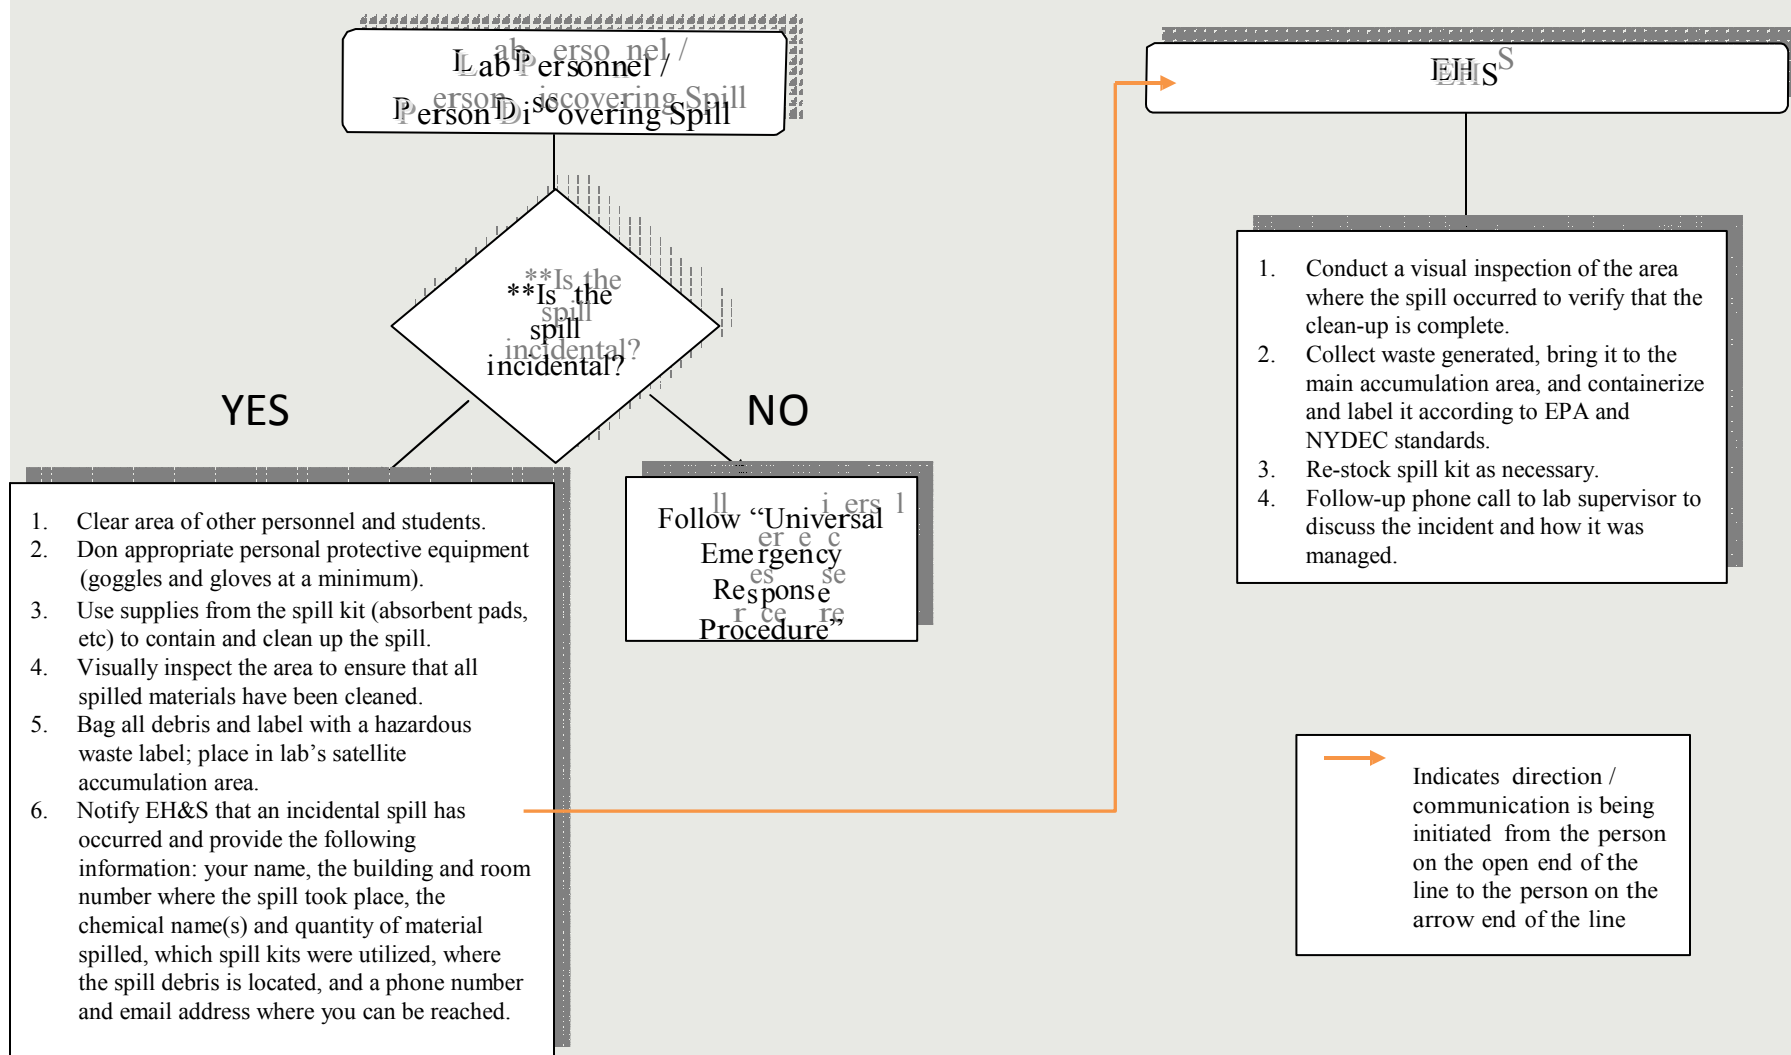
Lab Personnel / Person Discovering Spill

EHS

**Is the spill incidental?

YES

NO

1. Clear area of other personnel and students.
2. Don appropriate personal protective equipment (goggles and gloves at a minimum).
3. Use supplies from the spill kit (absorbent pads, etc) to contain and clean up the spill.
4. Visually inspect the area to ensure that all spilled materials have been cleaned.
5. Bag all debris and label with a hazardous waste label; place in lab's satellite accumulation area.
6. Notify EH&S that an incidental spill has occurred and provide the following information: your name, the building and room number where the spill took place, the chemical name(s) and quantity of material spilled, which spill kits were utilized, where the spill debris is located, and a phone number and email address where you can be reached.

Follow "Universal Emergency Response Procedure"

1. Conduct a visual inspection of the area where the spill occurred to verify that the clean-up is complete.
2. Collect waste generated, bring it to the main accumulation area, and containerize and label it according to EPA and NYDEC standards.
3. Re-stock spill kit as necessary.
4. Follow-up phone call to lab supervisor to discuss the incident and how it was managed.

Indicates direction / communication is being initiated from the person on the open end of the line to the person on the arrow end of the line